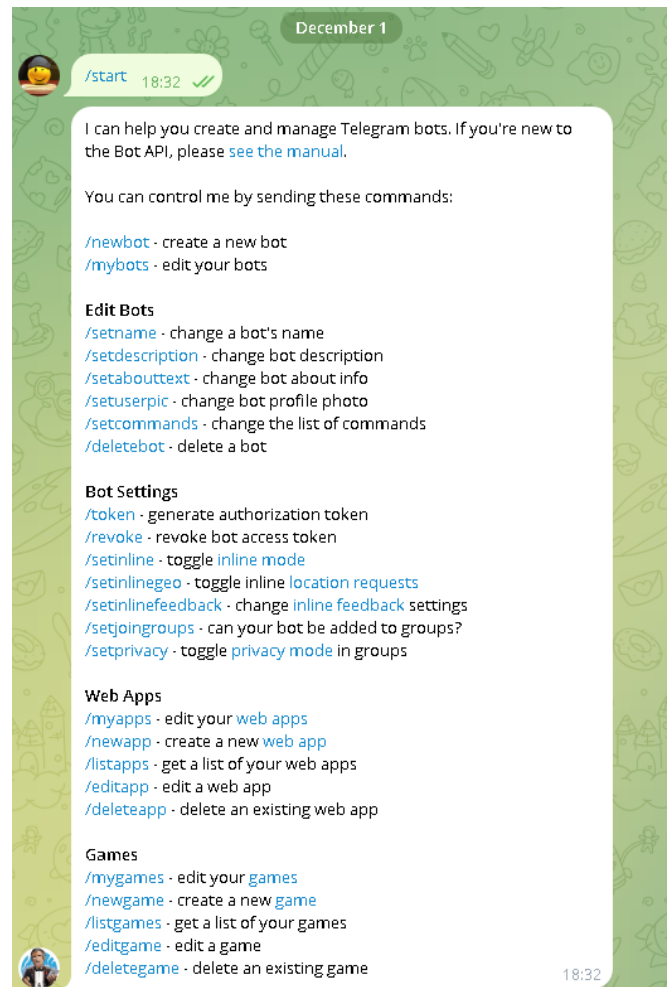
December 1

/start 18:32

I can help you create and manage Telegram bots. If you're new to the Bot API, please see the manual.

You can control me by sending these commands:

/newbot - create a new bot
/mybots - edit your bots

Edit Bots
/setname - change a bot's name
/setdescription - change bot description
/setabouttext - change bot about info
/setuserpic - change bot profile photo
/setcommands - change the list of commands
/deletebot - delete a bot

Bot Settings
/token - generate authorization token
/revoke - revoke bot access token
/setinline - toggle inline mode
/setinlinegeo - toggle inline location requests
/setinlinefeedback - change inline feedback settings
/setjoingroups - can your bot be added to groups?
/setprivacy - toggle privacy mode in groups

Web Apps
/myapps - edit your web apps
/newapp - create a new web app
/listapps - get a list of your web apps
/editapp - edit a web app
/deleteapp - delete an existing web app

Games
/mygames - edit your games
/newgame - create a new game
/listgames - get a list of your games
/editgame - edit a game
/deletegame - delete an existing game

18:32